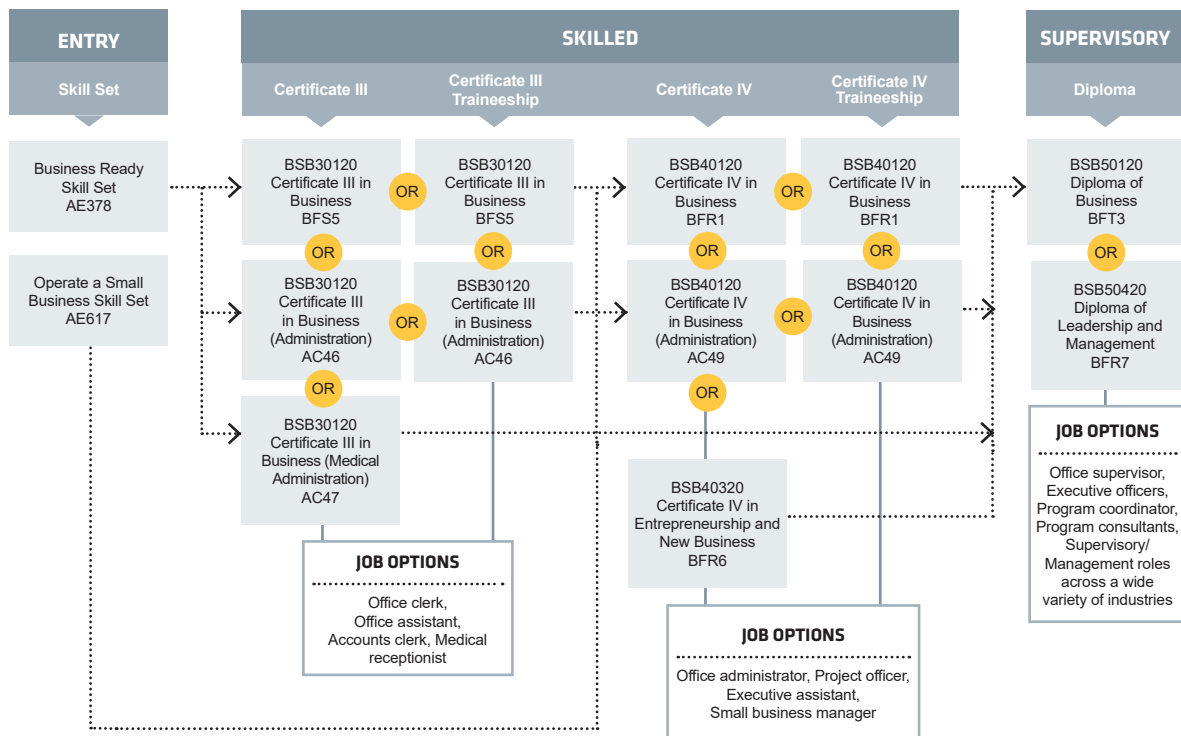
ENTRY

Skill Set

SKILLED

Certificate III

Certificate III Traineeship

Certificate IV

Certificate IV Traineeship

SUPERVISORY

Diploma

Business Ready Skill Set AE378

Operate a Small Business Skill Set AE617

BSB30120 Certificate III in Business BFS5

OR

BSB30120 Certificate III in Business BFS5

OR

OR

BSB30120 Certificate III in Business (Administration) AC46

OR

BSB30120 Certificate III in Business (Administration) AC46

OR

BSB30120 Certificate III in Business (Medical Administration) AC47

JOB OPTIONS

Office clerk, Office assistant, Accounts clerk, Medical receptionist

BSB40120 Certificate IV in Business BFR1

OR

BSB40120 Certificate IV in Business BFR1

OR

OR

BSB40120 Certificate IV in Business (Administration) AC49

OR

BSB40120 Certificate IV in Business (Administration) AC49

OR

BSB40320 Certificate IV in Entrepreneurship and New Business BFR6

JOB OPTIONS

Office administrator, Project officer, Executive assistant, Small business manager

BSB50120 Diploma of Business BFT3

OR

BSB50420 Diploma of Leadership and Management BFR7

JOB OPTIONS

Office supervisor, Executive officers, Program coordinator, Program consultants, Supervisory/ Management roles across a wide variety of industries